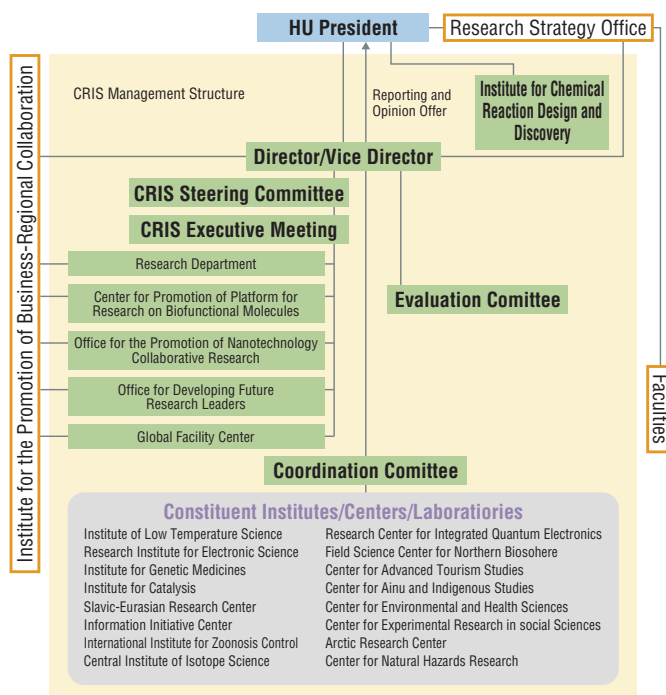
HU President

Research Strategy Office

Institute for the Promotion of Business-Regional Collaboration

CRIS Management Structure

Reporting and Opinion Offer

Institute for Chemical Reaction Design and Discovery

Director/Vice Director

CRIS Steering Committee

CRIS Executive Meeting

Research Department

Center for Promotion of Platform for Research on Biofunctional Molecules

Office for the Promotion of Nanotechnology Collaborative Research

Office for Developing Future Research Leaders

Global Facility Center

Evaluation Comittee

Faculties

Coordination Comittee

Constituent Institutes/Centers/Laboratiories

Institute of Low Temperature Science
Research Institute for Electronic Science
Institute for Genetic Medicines
Institute for Catalysis
Slavic-Eurasian Research Center
Information Initiative Center
International Institute for Zoonosis Control
Central Institute of Isotope Science

Research Center for Integrated Quantum Electronics
Field Science Center for Northern Biosohere
Center for Advanced Tourism Studies
Center for Ainu and Indigenous Studies
Center for Environmental and Health Sciences
Center for Experimental Research in social Sciences
Arctic Research Center
Center for Natural Hazards Research